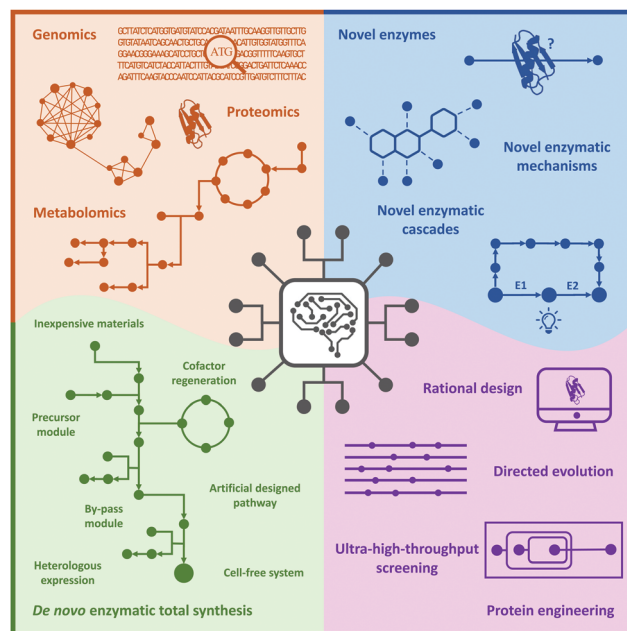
Genomics

GCTTATCTCATGGTGATGTATCCACGATAATTGCAAGGTTGTTGCTTG
GTGTATAATCAGCAACTGCTCCA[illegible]CATTGTGATGGTTTCA
GGAACGGGAAACCATCCTGCTA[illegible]GACGGTTTTCAAGTGCT
TTCATGTCATCTACCATTACTTGT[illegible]TACCAGCTGATTCTCAAACC
AGATTTCAAGTACCCAATCCATTACGCATCGTTGATGTCTTTCTTTAC

ATG

Proteomics

Metabolomics

Novel enzymes

?

Novel enzymatic mechanisms

Novel enzymatic cascades

E1

E2

Inexpensive materials

Cofactor regeneration

Precursor module

Artificial designed pathway

By-pass module

Heterologous expression

Cell-free system

De novo enzymatic total synthesis

Rational design

Directed evolution

Ultra-high-throughput screening

Protein engineering